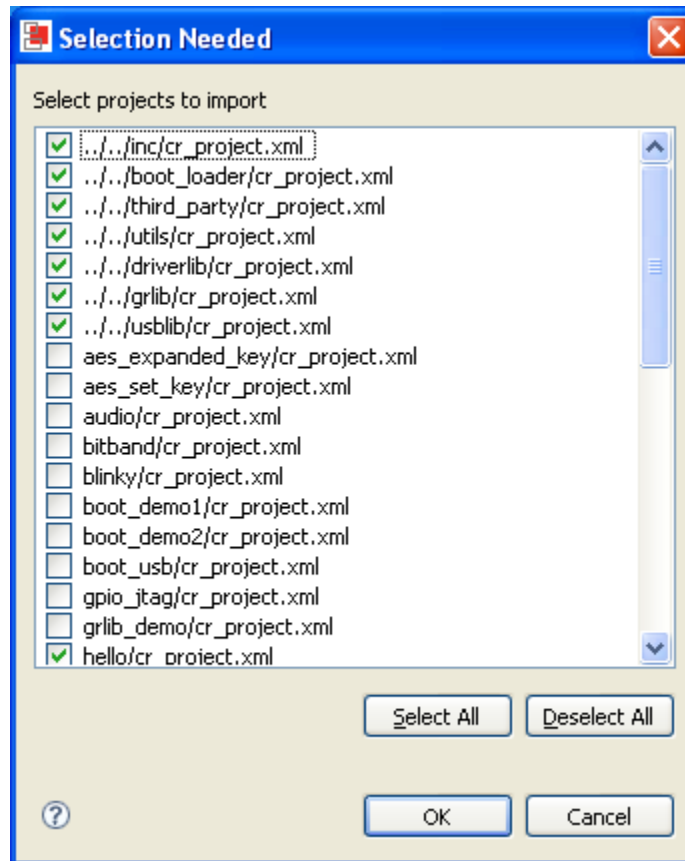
Selection Needed

Select projects to import

../../inc/cr_project.xml
../../boot_loader/cr_project.xml
../../third_party/cr_project.xml
../../utils/cr_project.xml
../../driverlib/cr_project.xml
../../grlib/cr_project.xml
../../usblib/cr_project.xml
aes_expanded_key/cr_project.xml
aes_set_key/cr_project.xml
audio/cr_project.xml
bitband/cr_project.xml
blinky/cr_project.xml
boot_demo1/cr_project.xml
boot_demo2/cr_project.xml
boot_usb/cr_project.xml
gpio_jtag/cr_project.xml
grlib_demo/cr_project.xml
hello/cr_project.xml

Select All
Deselect All

?
OK
Cancel